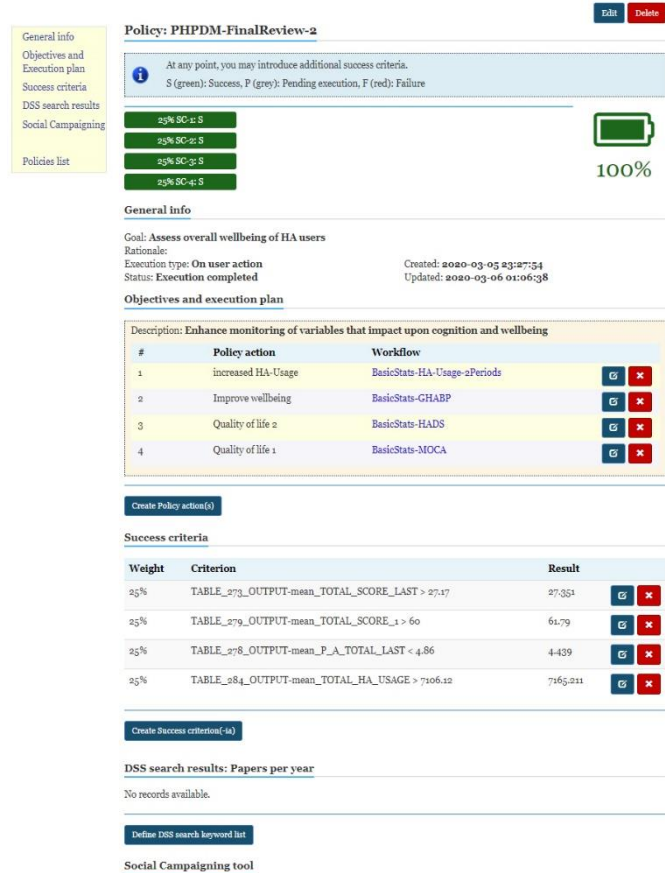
General info
Objectives and Execution plan
Success criteria
DSS search results
Social Campaigning

Policies list

Edit Delete

Policy: PHPDM-FinalReview-2

At any point, you may introduce additional success criteria.
S (green): Success, P (grey): Pending execution, F (red): Failure

25% SC-1: S
25% SC-2: S
25% SC-3: S
25% SC-4: S

100%

General info

Goal: Assess overall wellbeing of HA users
Rationale:
Execution type: On user action
Status: Execution completed
Created: 2020-03-05 23:27:54
Updated: 2020-03-06 01:06:38

Objectives and execution plan

Description: Enhance monitoring of variables that impact upon cognition and wellbeing

| # | Policy action | Workflow |
|---|---|---|
| 1 | increased HA-Usage | BasicStats-HA-Usage-2Periods |
| 2 | Improve wellbeing | BasicStats-GHABP |
| 3 | Quality of life 2 | BasicStats-HADS |
| 4 | Quality of life 1 | BasicStats-MOCA |

Create Policy action(s)

Success criteria

| Weight | Criterion | Result |
|---|---|---|
| 25% | TABLE_273_OUTPUT-mean_TOTAL_SCORE_LAST > 27.17 | 27.351 |
| 25% | TABLE_279_OUTPUT-mean_TOTAL_SCORE_1 > 60 | 61.79 |
| 25% | TABLE_278_OUTPUT-mean_P_A_TOTAL_LAST < 4.86 | 4.439 |
| 25% | TABLE_284_OUTPUT-mean_TOTAL_HA_USAGE > 7106.12 | 7165.211 |

Create Success criterion(-ia)

DSS search results: Papers per year

No records available.

Define DSS search keyword list

Social Campaigning tool